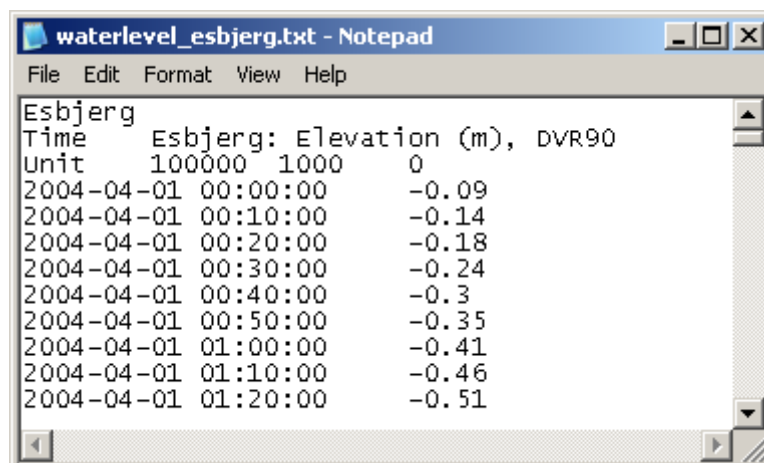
waterlevel_esbjerg.txt - Notepad

File Edit Format View Help

Esbjerg
Time Esbjerg: Elevation (m), DVR90
Unit 100000 1000 0
2004-04-01 00:00:00 -0.09
2004-04-01 00:10:00 -0.14
2004-04-01 00:20:00 -0.18
2004-04-01 00:30:00 -0.24
2004-04-01 00:40:00 -0.3
2004-04-01 00:50:00 -0.35
2004-04-01 01:00:00 -0.41
2004-04-01 01:10:00 -0.46
2004-04-01 01:20:00 -0.51